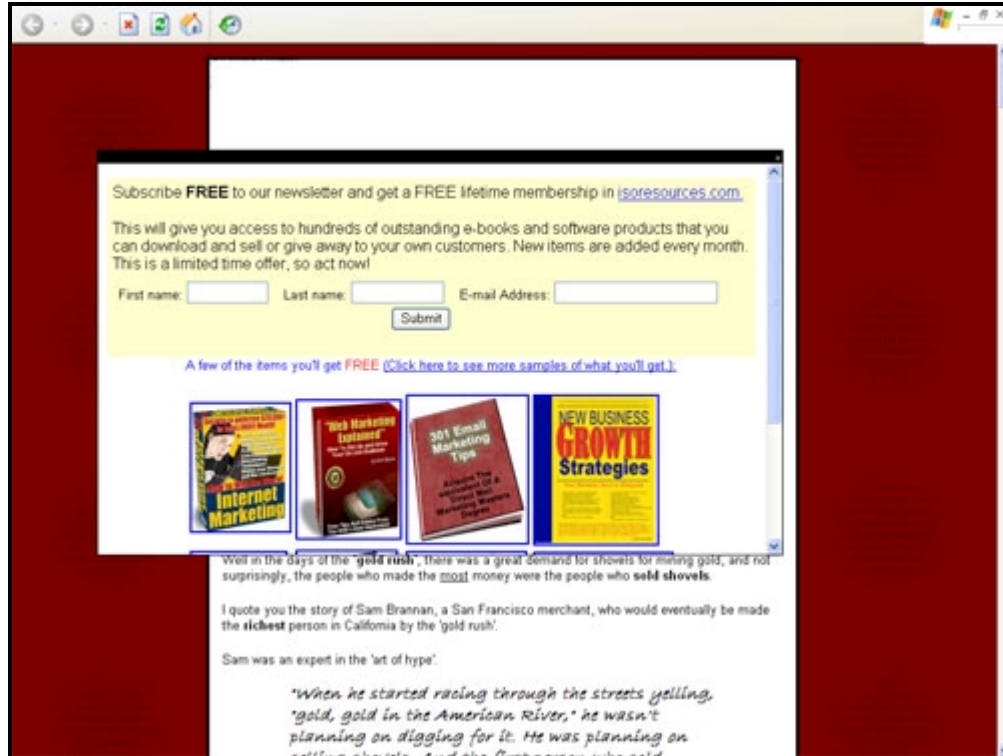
Subscribe **FREE** to our newsletter and get a FREE lifetime membership in isoresources.com.

This will give you access to hundreds of outstanding e-books and software products that you can download and sell or give away to your own customers. New items are added every month. This is a limited time offer, so act now!

First name: Last name: E-mail Address:

Submit

A few of the items you'll get FREE (Click here to see more samples of what you'll get.):

Internet Marketing

"Web Marketing Explained"

301 Email Marketing Tips

NEW BUSINESS GROWTH Strategies

Well in the days of the '**gold rush**', there was a great demand for shovels for mining gold, and not surprisingly, the people who made the most money were the people who **sold shovels**.

I quote you the story of Sam Brannan, a San Francisco merchant, who would eventually be made the **richest** person in California by the 'gold rush'.

Sam was an expert in the 'art of hype'.

"When he started racing through the streets yelling, "gold, gold in the American River," he wasn't planning on digging for it. He was planning on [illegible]